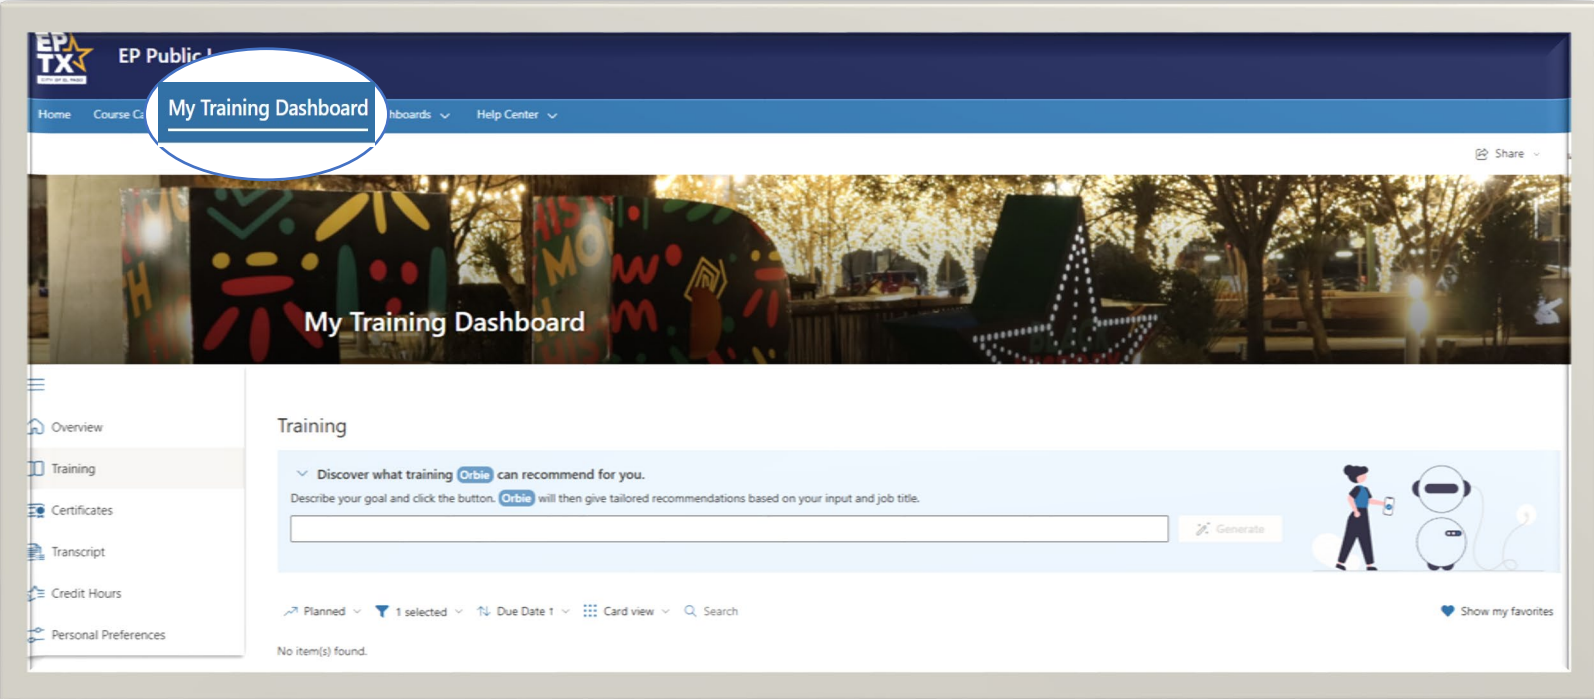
EP TX

EP Public

Home Course Ca

My Training Dashboard

hboards Help Center

Share

My Training Dashboard

Overview

Training

Certificates

Transcript

Credit Hours

Personal Preferences

Training

Discover what training Orbie can recommend for you.

Describe your goal and click the button. Orbie will then give tailored recommendations based on your input and job title.

Generate

Planned 1 selected Due Date Card view Search Show my favorites

No item(s) found.